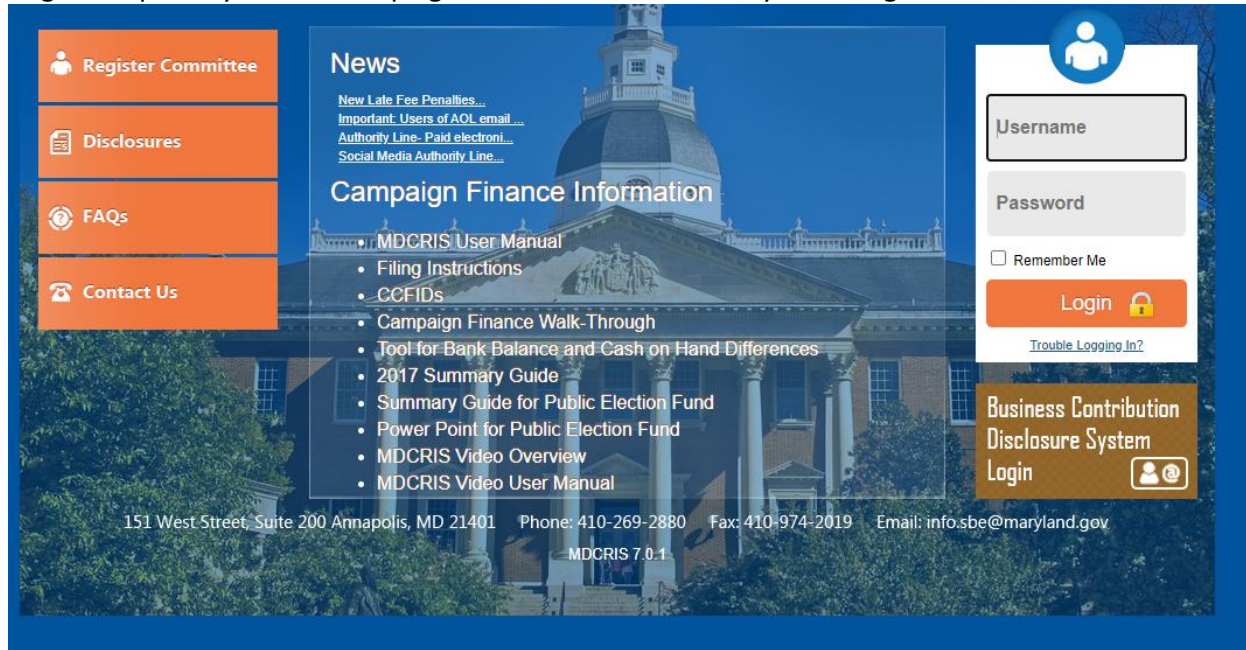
Register Committee

Disclosures

FAQs

Contact Us

News

New Late Fee Penalties...
Important: Users of AOL email ...
Authority Line- Paid electroni...
Social Media Authority Line...

Campaign Finance Information

- MDCRIS User Manual
- Filing Instructions
- CCFIDs
- Campaign Finance Walk-Through
- Tool for Bank Balance and Cash on Hand Differences
- 2017 Summary Guide
- Summary Guide for Public Election Fund
- Power Point for Public Election Fund
- MDCRIS Video Overview
- MDCRIS Video User Manual

Username

Password

Remember Me

Login

Trouble Logging In?

Business Contribution Disclosure System Login

151 West Street, Suite 200 Annapolis, MD 21401 Phone: 410-269-2880 Fax: 410-974-2019 Email: info.sbe@maryland.gov

MDCRIS 7.0.1